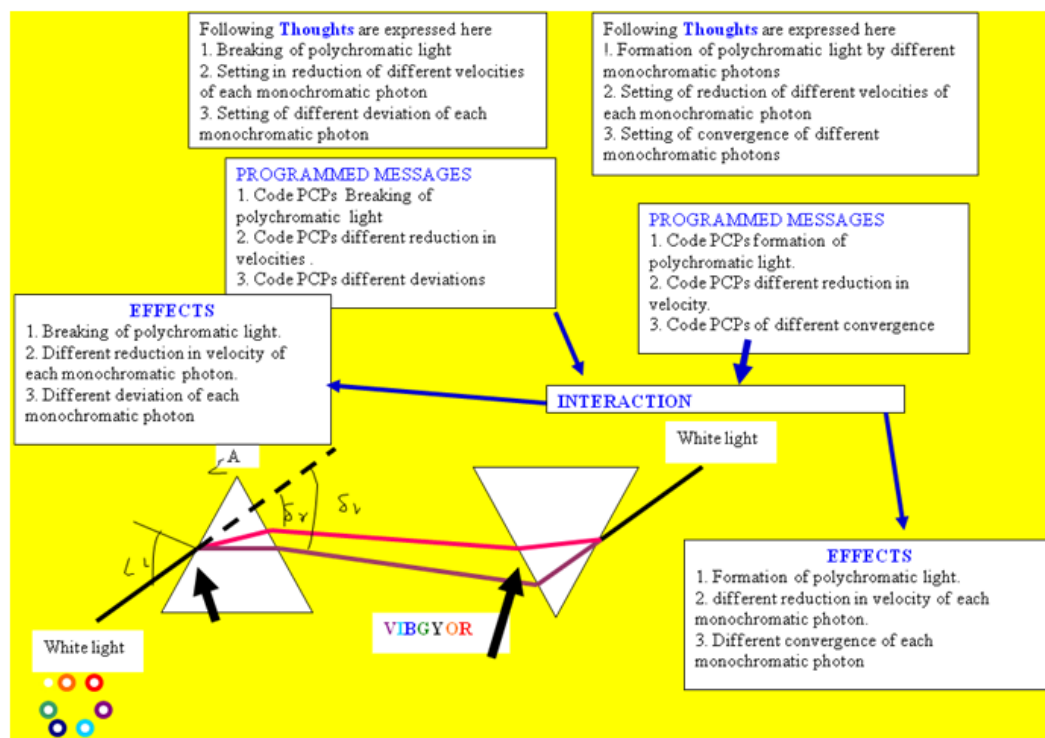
Following **Thoughts** are expressed here
1. Breaking of polychromatic light
2. Setting in reduction of different velocities of each monochromatic photon
3. Setting of different deviation of each monochromatic photon

Following **Thoughts** are expressed here
!. Formation of polychromatic light by different monochromatic photons
2. Setting of reduction of different velocities of each monochromatic photon
3. Setting of convergence of different monochromatic photons

PROGRAMMED MESSAGES
1. Code PCPs Breaking of polychromatic light
2. Code PCPs different reduction in velocities .
3. Code PCPs different deviations

PROGRAMMED MESSAGES
1. Code PCPs formation of polychromatic light.
2. Code PCPs different reduction in velocity.
3. Code PCPs of different convergence

EFFECTS
1. Breaking of polychromatic light.
2. Different reduction in velocity of each monochromatic photon.
3. Different deviation of each monochromatic photon

INTERACTION

White light

A

$\delta_r$ $\delta_v$

$\angle i$

EFFECTS
1. Formation of polychromatic light.
2. different reduction in velocity of each monochromatic photon.
3. Different convergence of each monochromatic photon

VIBGYOR

White light